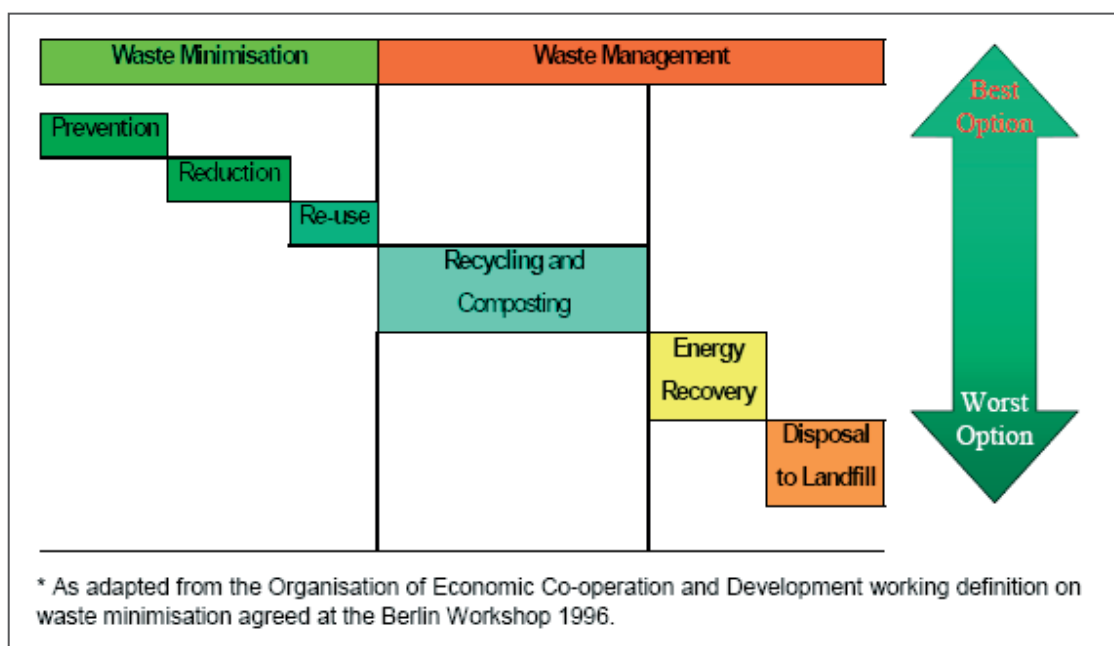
Waste Minimisation

Waste Management

Best Option

Prevention

Reduction

Re-use

Recycling and Composting

Energy Recovery

Disposal to Landfill

Worst Option

* As adapted from the Organisation of Economic Co-operation and Development working definition on waste minimisation agreed at the Berlin Workshop 1996.